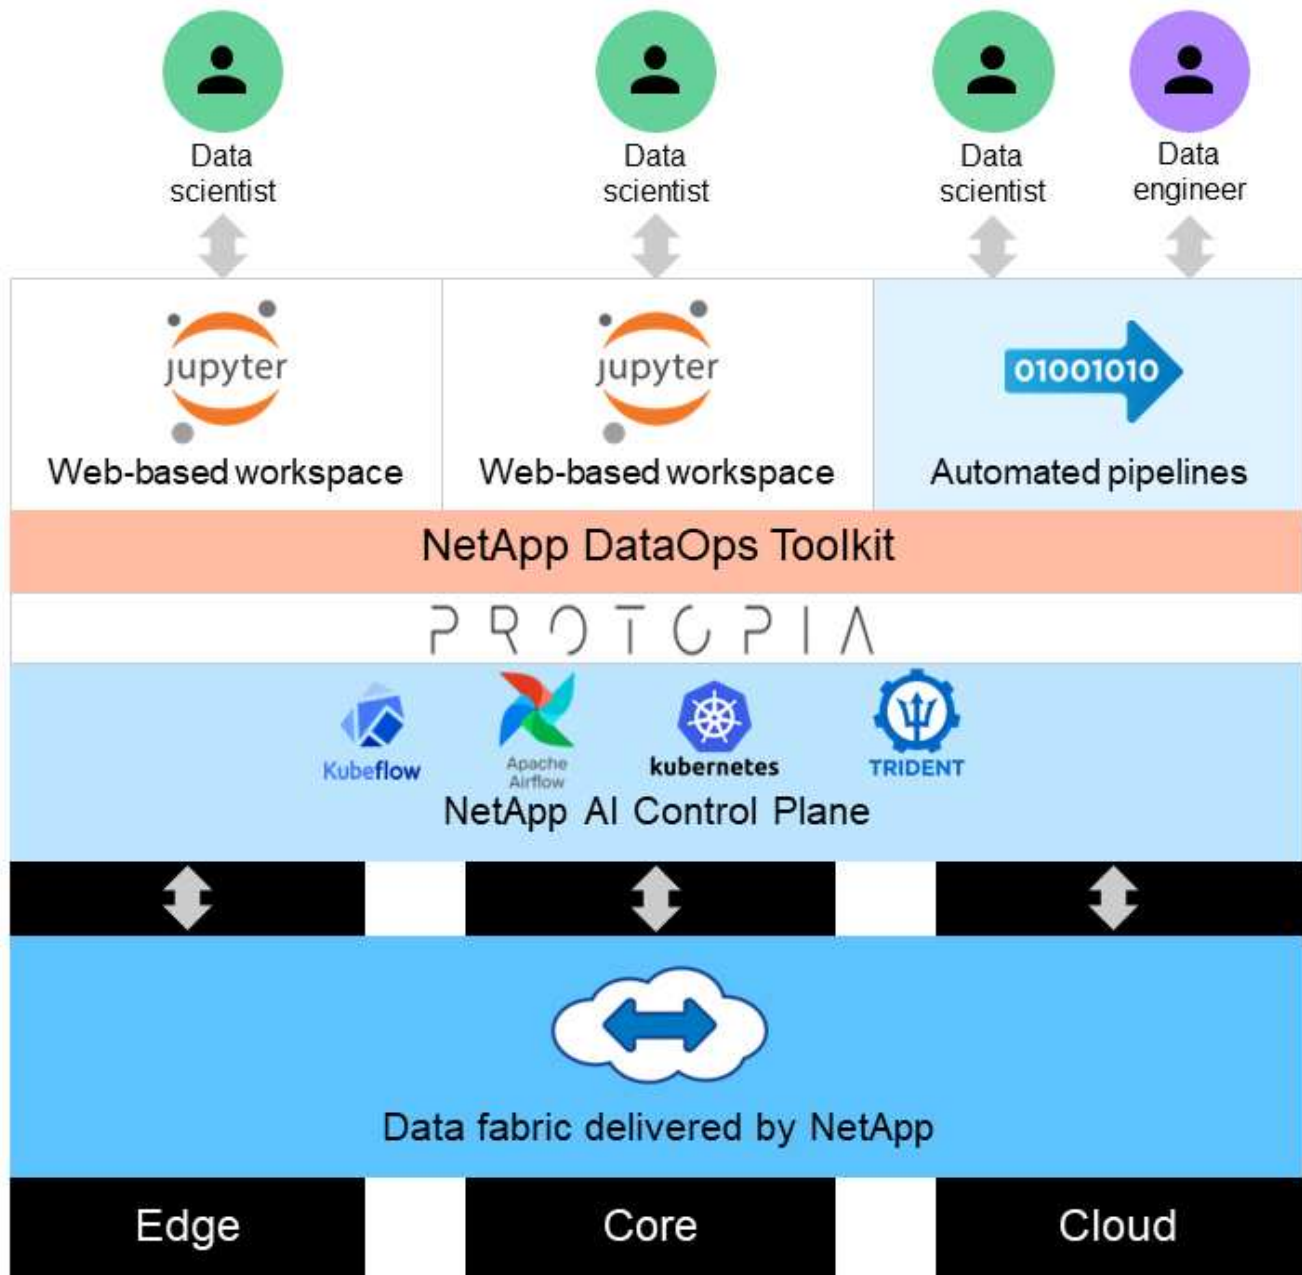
Data scientist

Data scientist

Data scientist

Data engineer

jupyter
Web-based workspace

jupyter
Web-based workspace

01001010
Automated pipelines

NetApp DataOps Toolkit

PROTOPIA

Kubeflow
Apache Airflow
kubernetes
TRIDENT
NetApp AI Control Plane

Data fabric delivered by NetApp

Edge

Core

Cloud